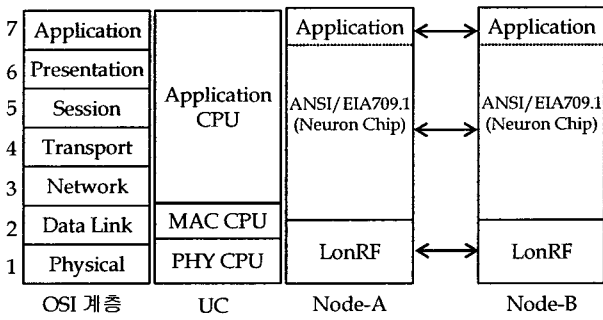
| | OSI 계층 | UC | Node-A | | Node-B |
|---|---|---|---|---|---|
| 7 | Application | Application CPU | Application | ↔ | Application |
| 6 | Presentation | | ANSI/EIA709.1 (Neuron Chip) | ↔ | ANSI/EIA709.1 (Neuron Chip) |
| 5 | Session | | | | |
| 4 | Transport | | | | |
| 3 | Network | | | | |
| 2 | Data Link | MAC CPU | LonRF | ↔ | LonRF |
| 1 | Physical | PHY CPU | | | |